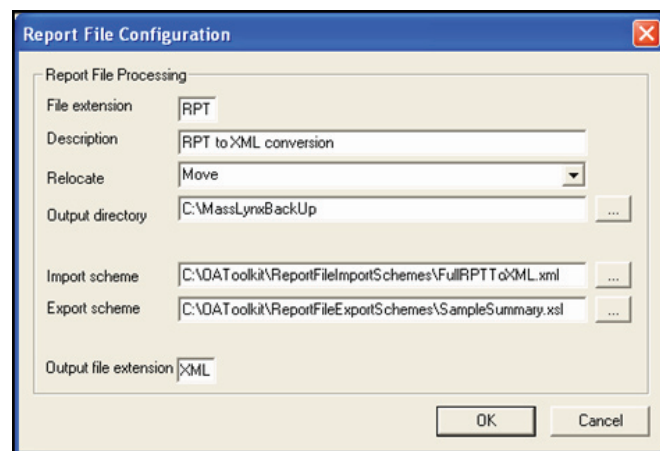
Report File Configuration

Report File Processing

File extension RPT

Description RPT to XML conversion

Relocate Move

Output directory C:\MassLynxBackUp ...

Import scheme C:\OAToolkit\ReportFileImportSchemes\FullRPTToXML.xml ...

Export scheme C:\OAToolkit\ReportFileExportSchemes\SampleSummary.xsl ...

Output file extension XML

OK Cancel